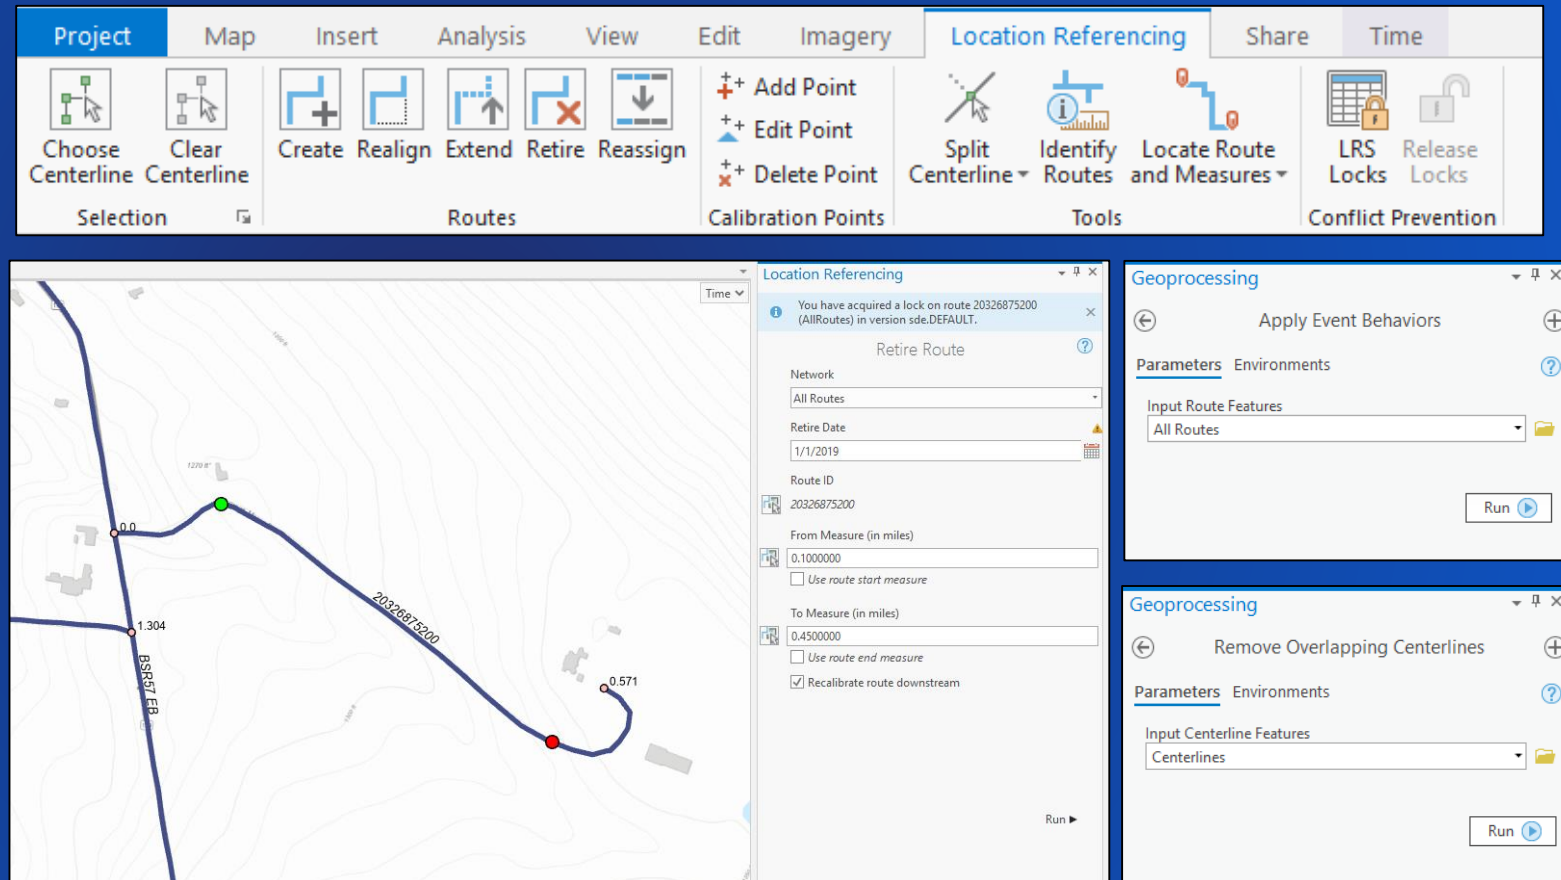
Project Map Insert Analysis View Edit Imagery Location Referencing Share Time

Choose Centerline Clear Centerline
Selection

Create Realign Extend Retire Reassign
Routes

Add Point
Edit Point
Delete Point
Calibration Points

Split Centerline Identify Routes Locate Route and Measures
Tools

LRS Locks Release Locks
Conflict Prevention

Time

0.0
1.304
BSR57 EB
20326875200
0.571

Location Referencing

You have acquired a lock on route 20326875200 (AllRoutes) in version sde.DEFAULT.

Retire Route

Network
All Routes

Retire Date
1/1/2019

Route ID
20326875200

From Measure (in miles)
0.1000000
Use route start measure

To Measure (in miles)
0.4500000
Use route end measure
Recalibrate route downstream

Run

Geoprocessing

Apply Event Behaviors

Parameters Environments

Input Route Features
All Routes

Run

Geoprocessing

Remove Overlapping Centerlines

Parameters Environments

Input Centerline Features
Centerlines

Run